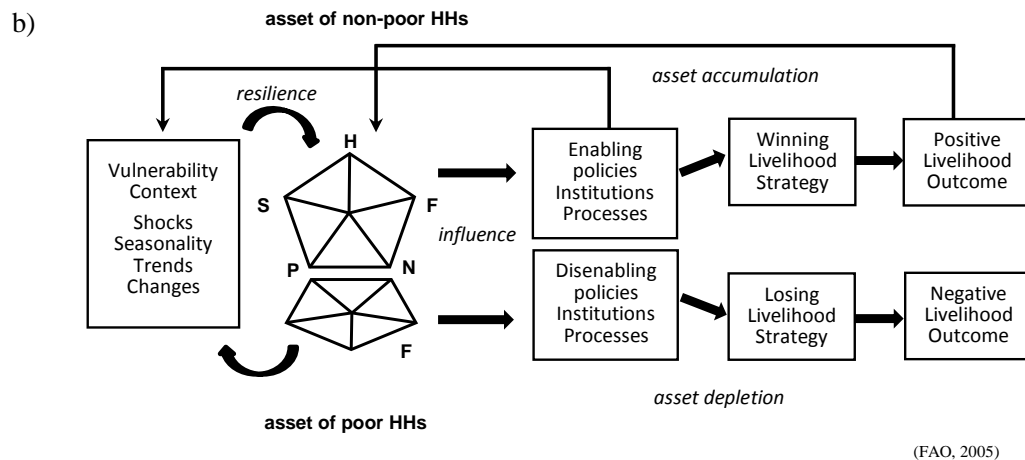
b)

asset of non-poor HHs

asset accumulation

resilience

H

S

F

P

N

F

Vulnerability Context

Shocks Seasonality Trends Changes

influence

Enabling policies Institutions Processes

Winning Livelihood Strategy

Positive Livelihood Outcome

Disenabling policies Institutions Processes

Losing Livelihood Strategy

Negative Livelihood Outcome

asset depletion

asset of poor HHs

(FAO, 2005)